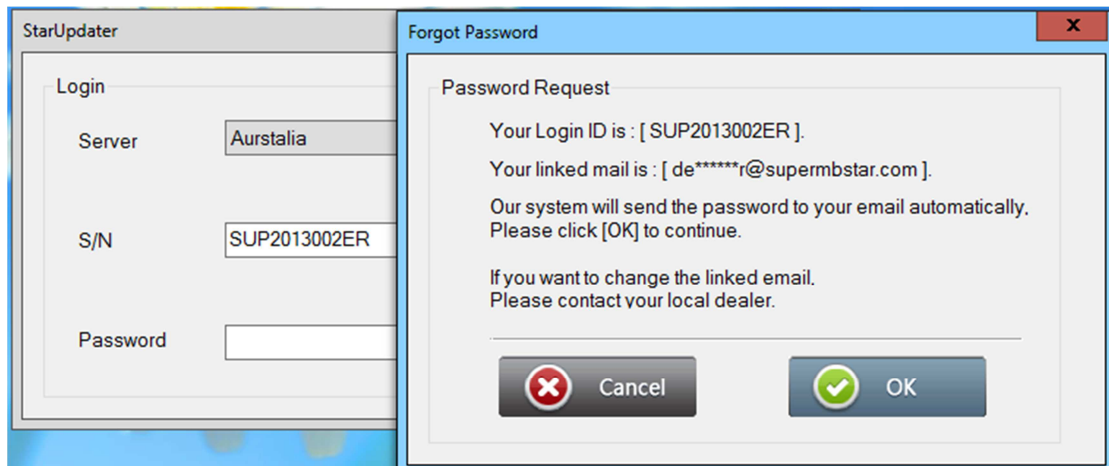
StarUpdater

Login

Server Aurstalia

S/N SUP2013002ER

Password

Forgot Password

x

Password Request

Your Login ID is : [ SUP2013002ER ].

Your linked mail is : [ de******r@supermbstar.com ].

Our system will send the password to your email automatically, Please click [OK] to continue.

If you want to change the linked email. Please contact your local dealer.

Cancel

OK